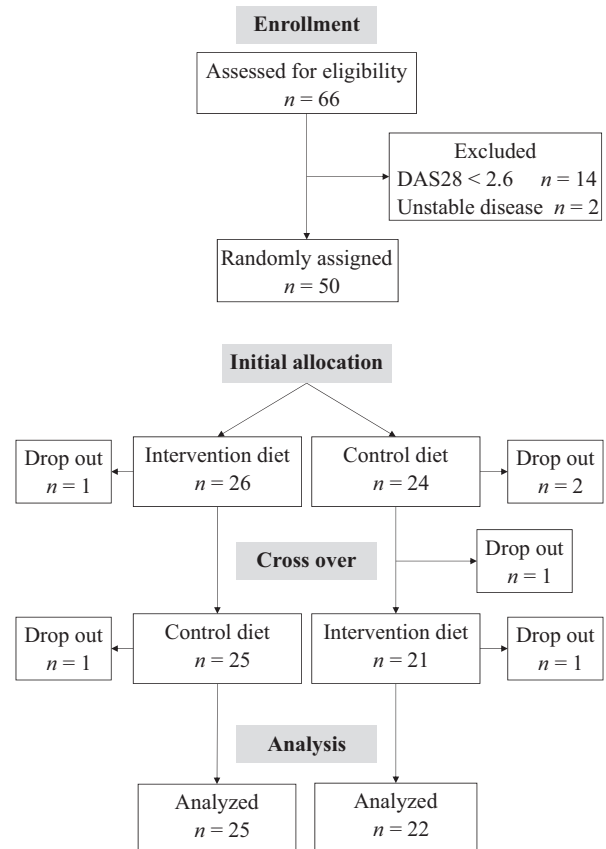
Enrollment

Assessed for eligibility
$n = 66$

Excluded
DAS28 < 2.6 $n = 14$
Unstable disease $n = 2$

Randomly assigned
$n = 50$

Initial allocation

Drop out
$n = 1$

Intervention diet
$n = 26$

Control diet
$n = 24$

Drop out
$n = 2$

Cross over

Drop out
$n = 1$

Drop out
$n = 1$

Control diet
$n = 25$

Intervention diet
$n = 21$

Drop out
$n = 1$

Analysis

Analyzed
$n = 25$

Analyzed
$n = 22$